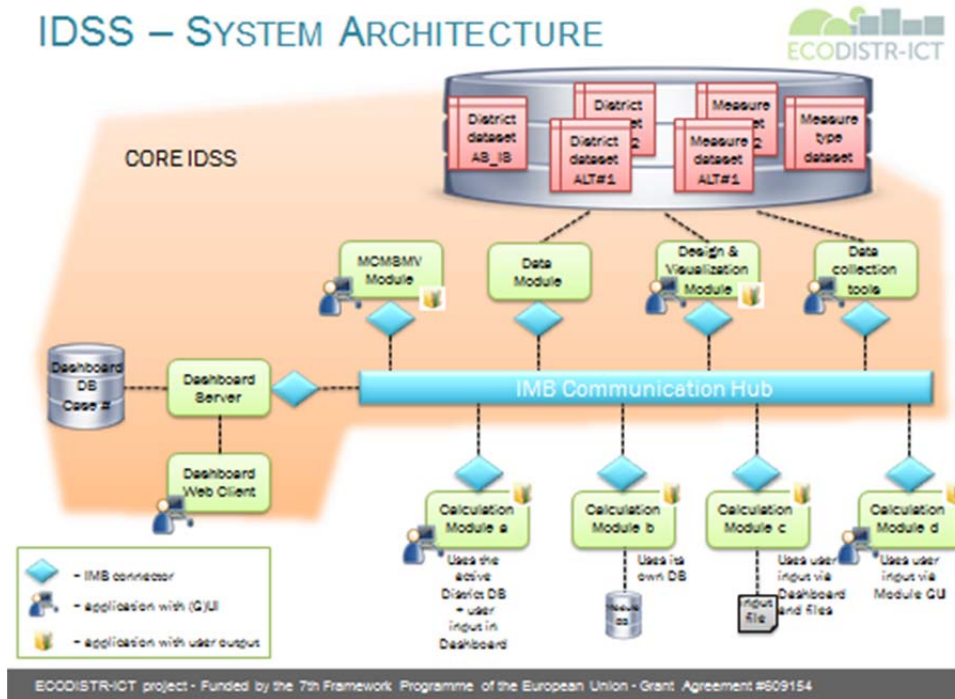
IDSS – SYSTEM ARCHITECTURE

ECODISTR-ICT

District dataset AS_IS

District dataset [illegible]2

District dataset ALT#1

Measure dataset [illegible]2

Measure dataset ALT#1

Measure type dataset

CORE IDSS

MCMBMV Module

Data Module

Design & Visualization Module

Data collection tools

Dashboard DB Case #

Dashboard Server

IMB Communication Hub

Dashboard Web Client

Calculation Module a

Uses the active District DB + user input in Dashboard

Calculation Module b

Uses its own DB

Results DB

Calculation Module c

Uses user input via Dashboard and files

Input file

Calculation Module d

Uses user input via Module GUI

– IMB connector

– application with (G)UI

– application with user output

ECODISTR-ICT project - Funded by the 7th Framework Programme of the European Union - Grant Agreement #609154